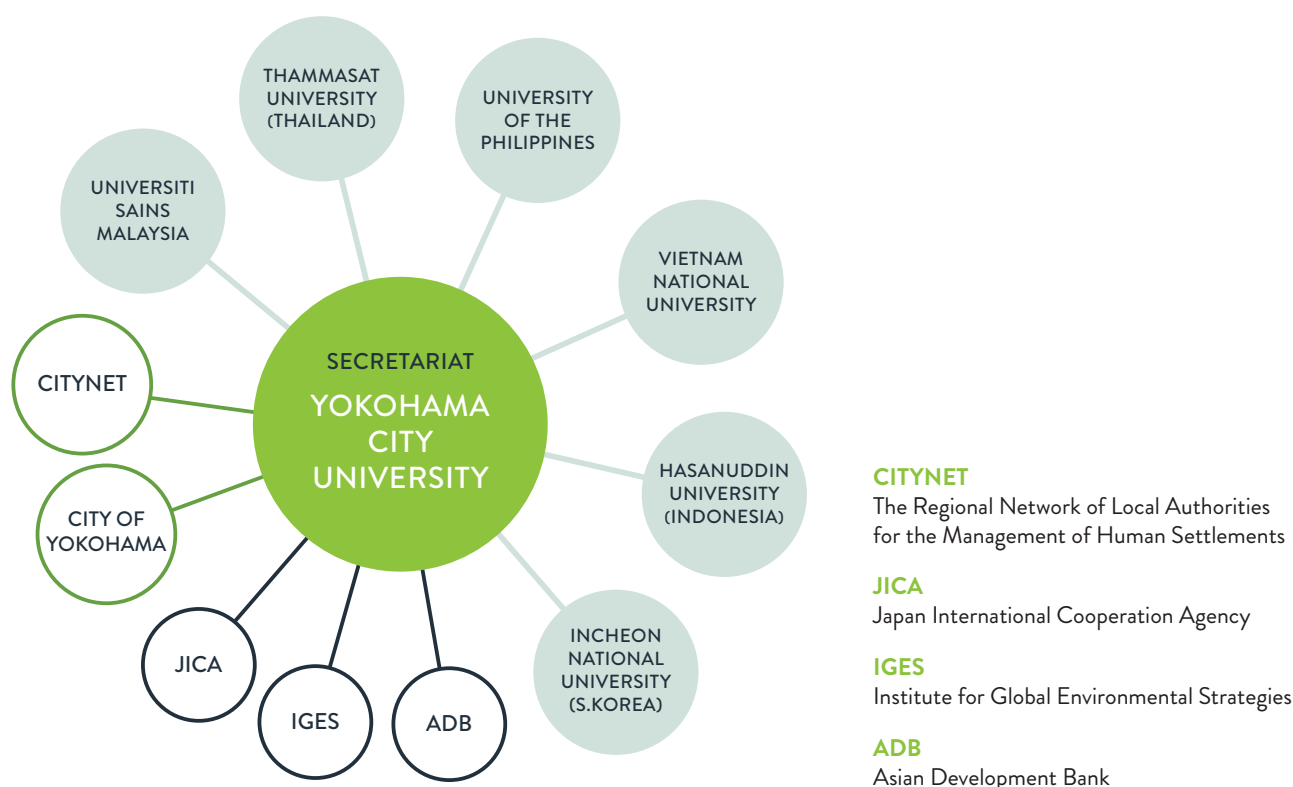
THAMMASAT UNIVERSITY (THAILAND)

UNIVERSITY OF THE PHILIPPINES

UNIVERSITI SAINS MALAYSIA

VIETNAM NATIONAL UNIVERSITY

CITYNET

SECRETARIAT

YOKOHAMA CITY UNIVERSITY

HASANUDDIN UNIVERSITY (INDONESIA)

CITY OF YOKOHAMA

INCHEON NATIONAL UNIVERSITY (S.KOREA)

JICA

IGES

ADB

CITYNET
The Regional Network of Local Authorities for the Management of Human Settlements

JICA
Japan International Cooperation Agency

IGES
Institute for Global Environmental Strategies

ADB
Asian Development Bank